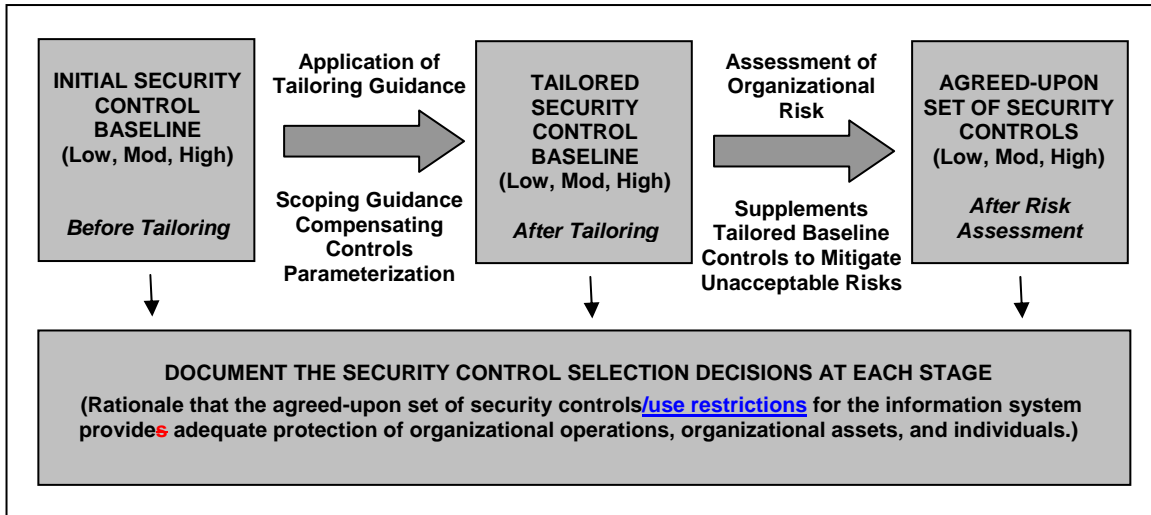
INITIAL SECURITY CONTROL BASELINE
(Low, Mod, High)

*Before Tailoring*

Application of Tailoring Guidance

Scoping Guidance
Compensating Controls
Parameterization

TAILORED SECURITY CONTROL BASELINE
(Low, Mod, High)

*After Tailoring*

Assessment of Organizational Risk

Supplements Tailored Baseline Controls to Mitigate Unacceptable Risks

AGREED-UPON SET OF SECURITY CONTROLS
(Low, Mod, High)

*After Risk Assessment*

DOCUMENT THE SECURITY CONTROL SELECTION DECISIONS AT EACH STAGE
(Rationale that the agreed-upon set of security controls/use restrictions for the information system provides adequate protection of organizational operations, organizational assets, and individuals.)